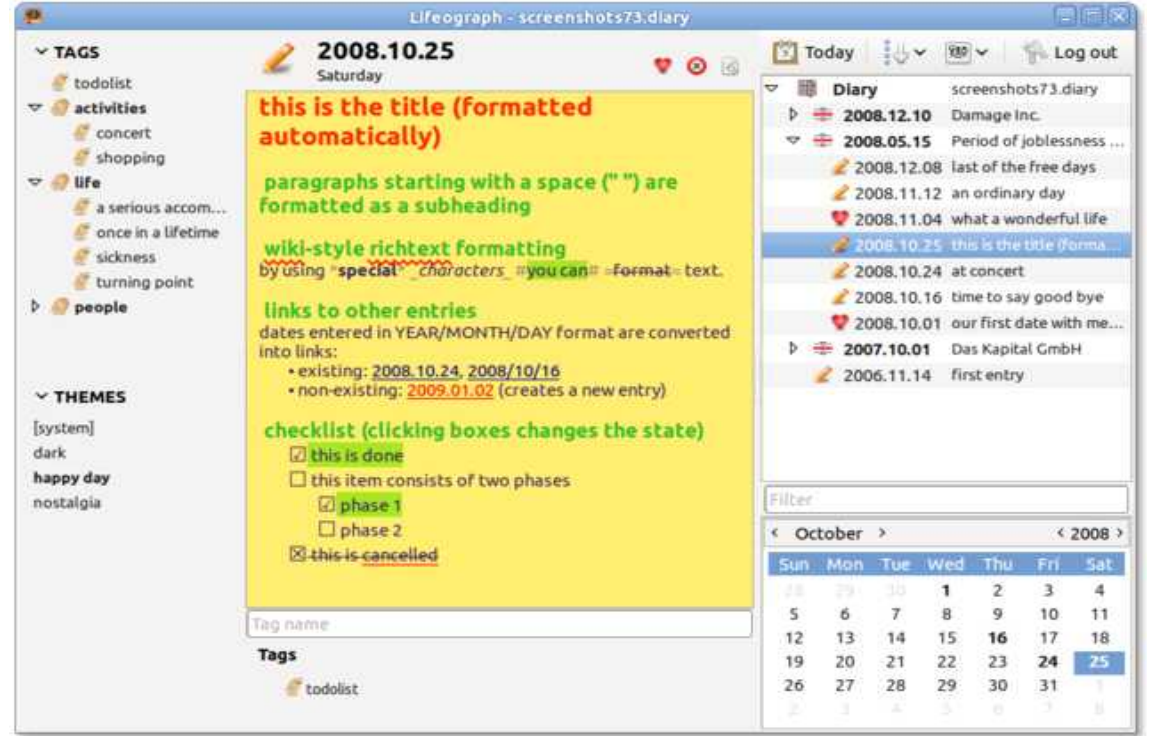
Lifeograph - screenshots73.diary

TAGS
todolist
activities
concert
shopping
life
a serious accom...
once in a lifetime
sickness
turning point
people

THEMES
[system]
dark
happy day
nostalgia

2008.10.25
Saturday

this is the title (formatted automatically)

paragraphs starting with a space (" ") are formatted as a subheading

wiki-style richtext formatting
by using *special* _characters_ #you can# =format= text.

links to other entries
dates entered in YEAR/MONTH/DAY format are converted into links:
• existing: 2008.10.24, 2008/10/16
• non-existing: 2009.01.02 (creates a new entry)

checklist (clicking boxes changes the state)
☑ this is done
☐ this item consists of two phases
☑ phase 1
☐ phase 2
☒ this is cancelled

Tag name
Tags
todolist

Today
Log out

| | |
|---|---|
| Diary | screenshots73.diary |
| 2008.12.10 | Damage Inc. |
| 2008.05.15 | Period of joblessness ... |
| 2008.12.08 | last of the free days |
| 2008.11.12 | an ordinary day |
| 2008.11.04 | what a wonderful life |
| 2008.10.25 | this is the title (forma... |
| 2008.10.24 | at concert |
| 2008.10.16 | time to say good bye |
| 2008.10.01 | our first date with me... |
| 2007.10.01 | Das Kapital GmbH |
| 2006.11.14 | first entry |

Filter

< October > < 2008 >

| Sun | Mon | Tue | Wed | Thu | Fri | Sat |
|---|---|---|---|---|---|---|
| 28 | 29 | 30 | 1 | 2 | 3 | 4 |
| 5 | 6 | 7 | 8 | 9 | 10 | 11 |
| 12 | 13 | 14 | 15 | 16 | 17 | 18 |
| 19 | 20 | 21 | 22 | 23 | 24 | 25 |
| 26 | 27 | 28 | 29 | 30 | 31 | 1 |
| 2 | 3 | 4 | 5 | 6 | 7 | 8 |